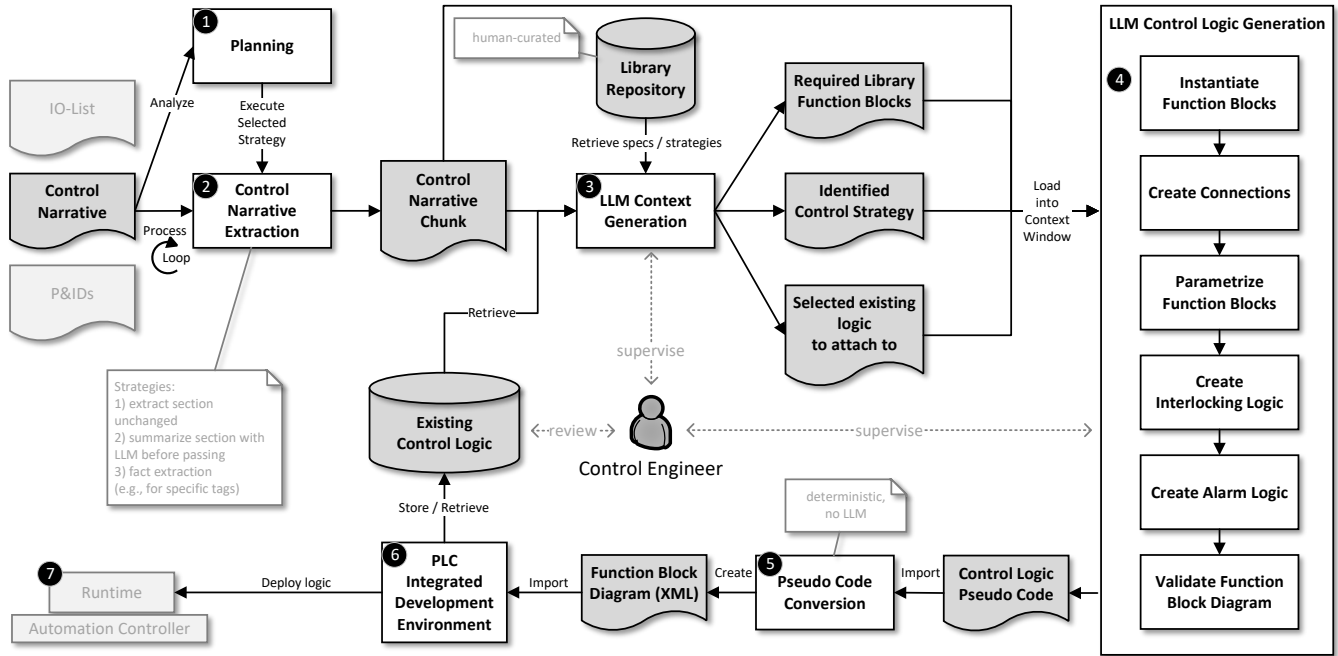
1 Planning

Analyze

Execute Selected Strategy

IO-List

Control Narrative

P&IDs

2 Control Narrative Extraction

Process Loop

Strategies:
1) extract section unchanged
2) summarize section with LLM before passing
3) fact extraction (e.g., for specific tags)

Control Narrative Chunk

human-curated

Library Repository

Retrieve specs / strategies

3 LLM Context Generation

Retrieve

supervise

Existing Control Logic

review

Control Engineer

supervise

Required Library Function Blocks

Identified Control Strategy

Selected existing logic to attach to

Load into Context Window

LLM Control Logic Generation

4 Instantiate Function Blocks

Create Connections

Parametrize Function Blocks

Create Interlocking Logic

Create Alarm Logic

Validate Function Block Diagram

Store / Retrieve

7 Runtime

Automation Controller

Deploy logic

6 PLC Integrated Development Environment

Import

Function Block Diagram (XML)

Create

deterministic, no LLM

5 Pseudo Code Conversion

Import

Control Logic Pseudo Code